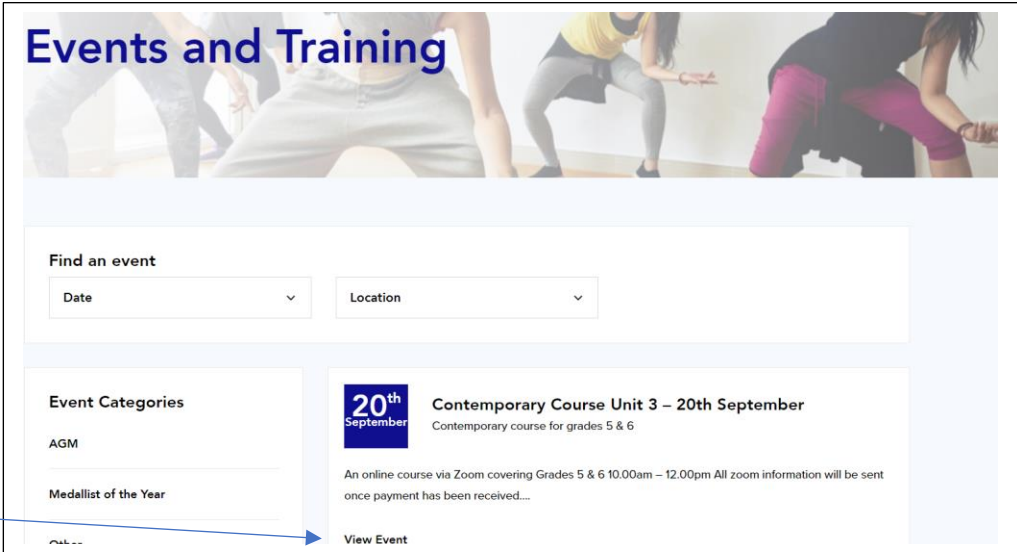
Events and Training

Find an event

Date

Location

Event Categories

AGM

Medallist of the Year

Other

20th September

Contemporary Course Unit 3 – 20th September

Contemporary course for grades 5 & 6

An online course via Zoom covering Grades 5 & 6 10.00am – 12.00pm All zoom information will be sent once payment has been received....

View Event